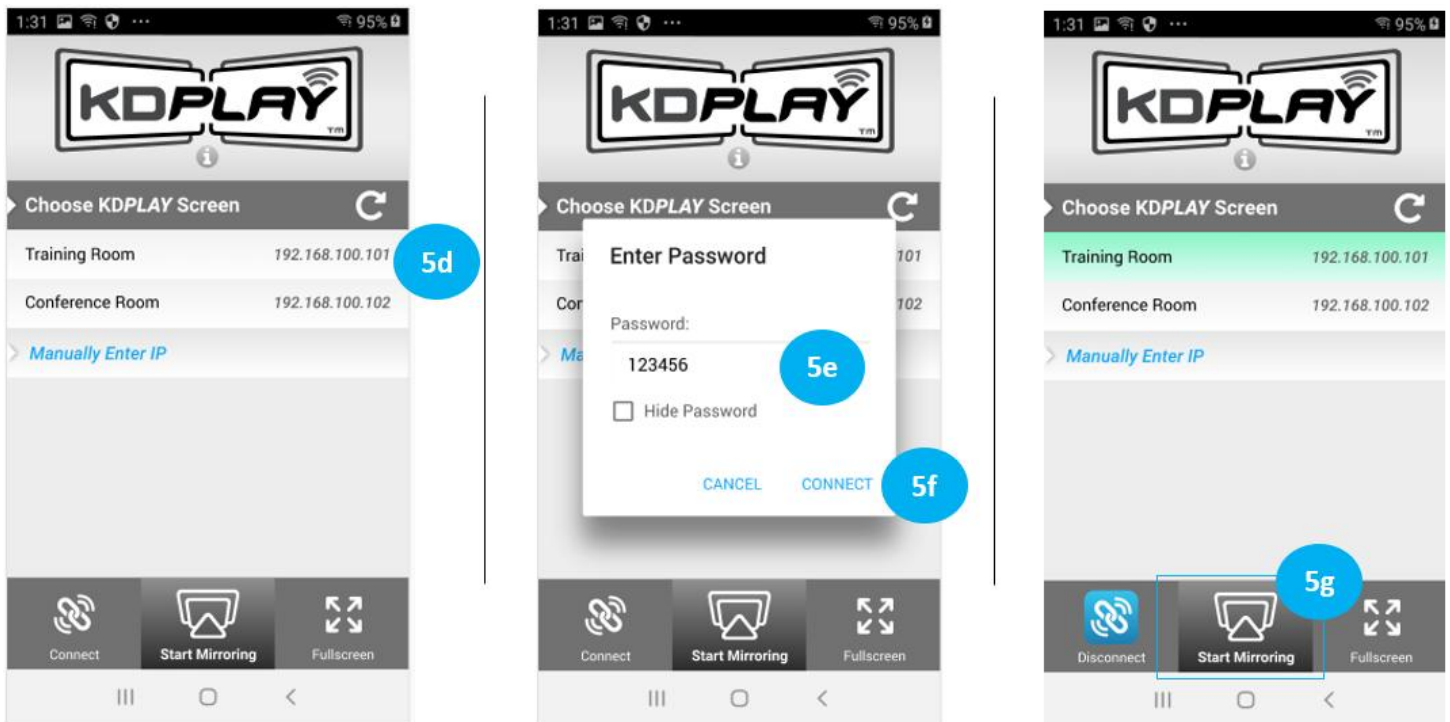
1:31 95%

KDPLAY TM

Choose KDPLAY Screen

Training Room 192.168.100.101

5d

Conference Room 192.168.100.102

Manually Enter IP

Connect

Start Mirroring

Fullscreen

1:31 95%

KDPLAY TM

Choose KDPLAY Screen

Trai 101

Cor 102

Ma

Enter Password

Password:

123456

5e

Hide Password

CANCEL

CONNECT

5f

Connect

Start Mirroring

Fullscreen

1:31 95%

KDPLAY TM

Choose KDPLAY Screen

Training Room 192.168.100.101

Conference Room 192.168.100.102

Manually Enter IP

5g

Disconnect

Start Mirroring

Fullscreen